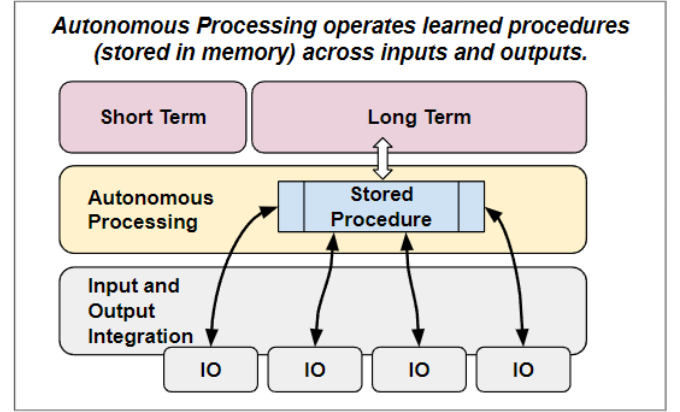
Autonomous Processing operates learned procedures (stored in memory) across inputs and outputs.

Short Term

Long Term

Autonomous Processing

Stored Procedure

Input and Output Integration

IO

IO

IO

IO